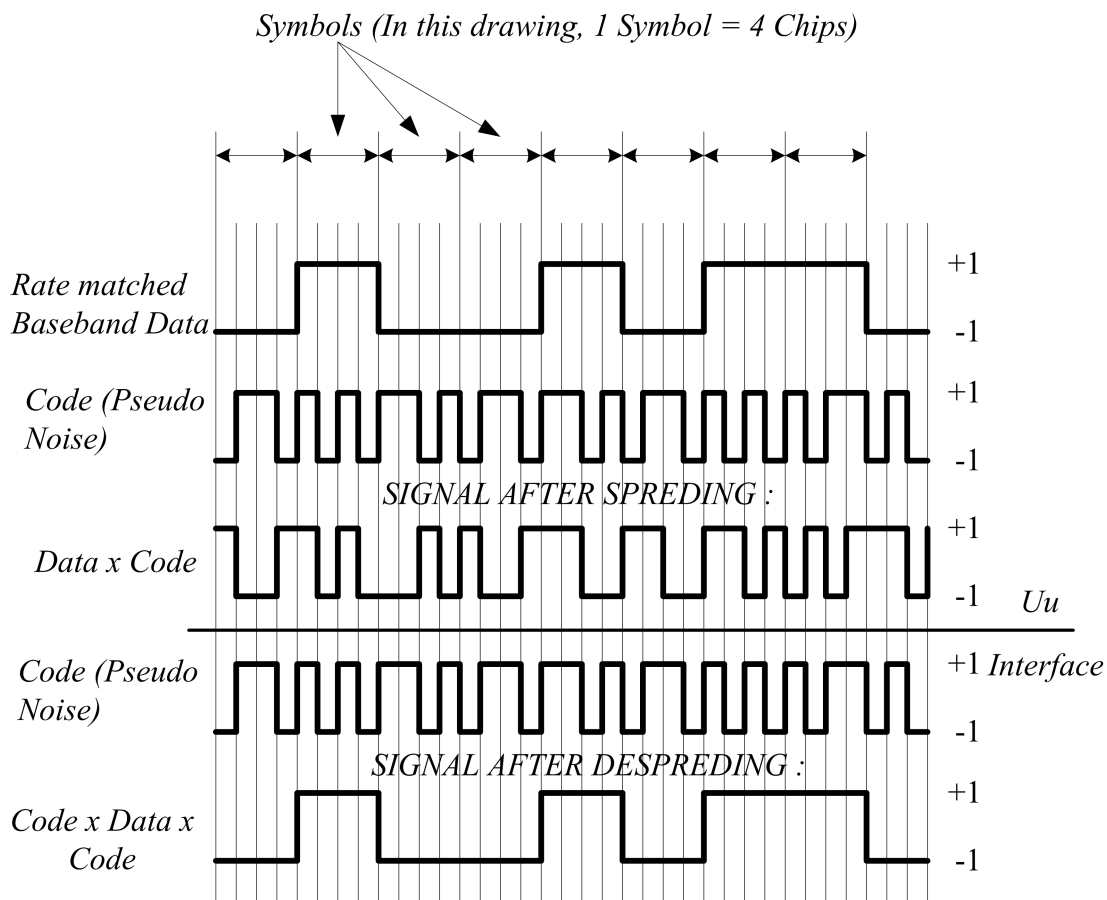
Symbols (In this drawing, 1 Symbol = 4 Chips)

Rate matched Baseband Data

+1

-1

Code (Pseudo Noise)

+1

-1

SIGNAL AFTER SPREDING :

Data x Code

+1

-1

Uu

Interface

Code (Pseudo Noise)

+1

-1

SIGNAL AFTER DESPREDING :

Code x Data x Code

+1

-1